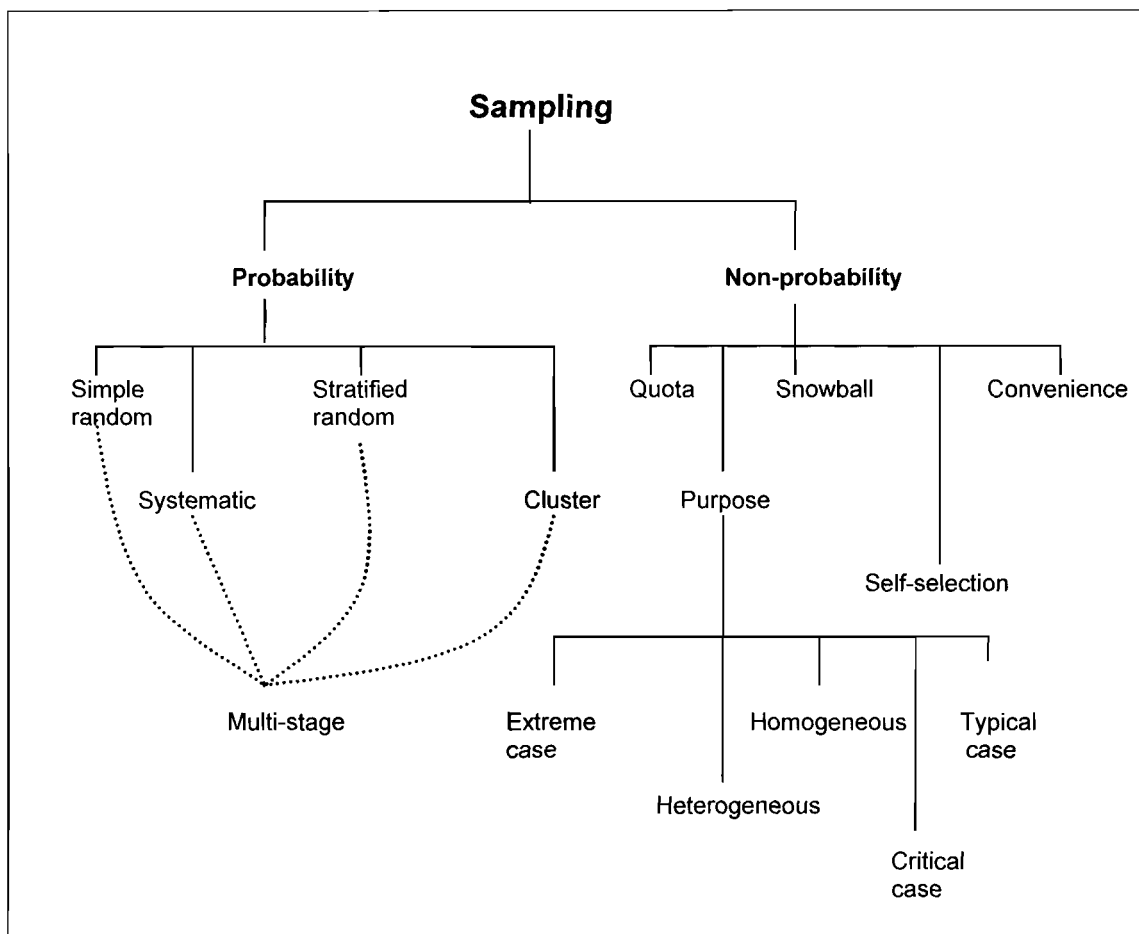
Sampling

Probability

Non-probability

Simple random

Stratified random

Systematic

Cluster

Multi-stage

Quota

Snowball

Convenience

Purpose

Self-selection

Extreme case

Homogeneous

Typical case

Heterogeneous

Critical case